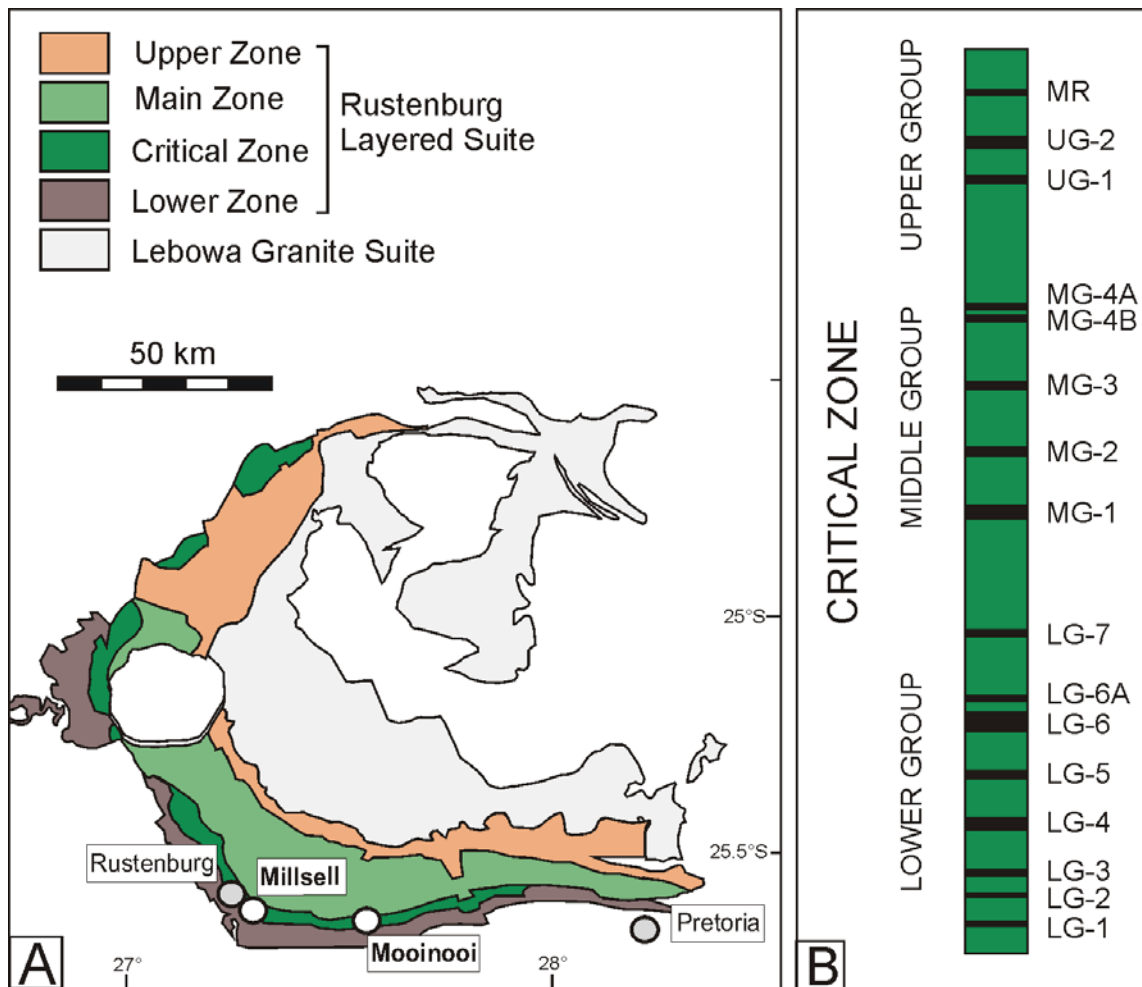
Upper Zone
Main Zone
Critical Zone
Lower Zone
Rustenburg Layered Suite
Lebowa Granite Suite

50 km

25°S
25.5°S

Rustenburg
Millsell
Mooinooi
Pretoria

A
27°
28°

CRITICAL ZONE
UPPER GROUP
MIDDLE GROUP
LOWER GROUP

MR
UG-2
UG-1
MG-4A
MG-4B
MG-3
MG-2
MG-1
LG-7
LG-6A
LG-6
LG-5
LG-4
LG-3
LG-2
LG-1

B